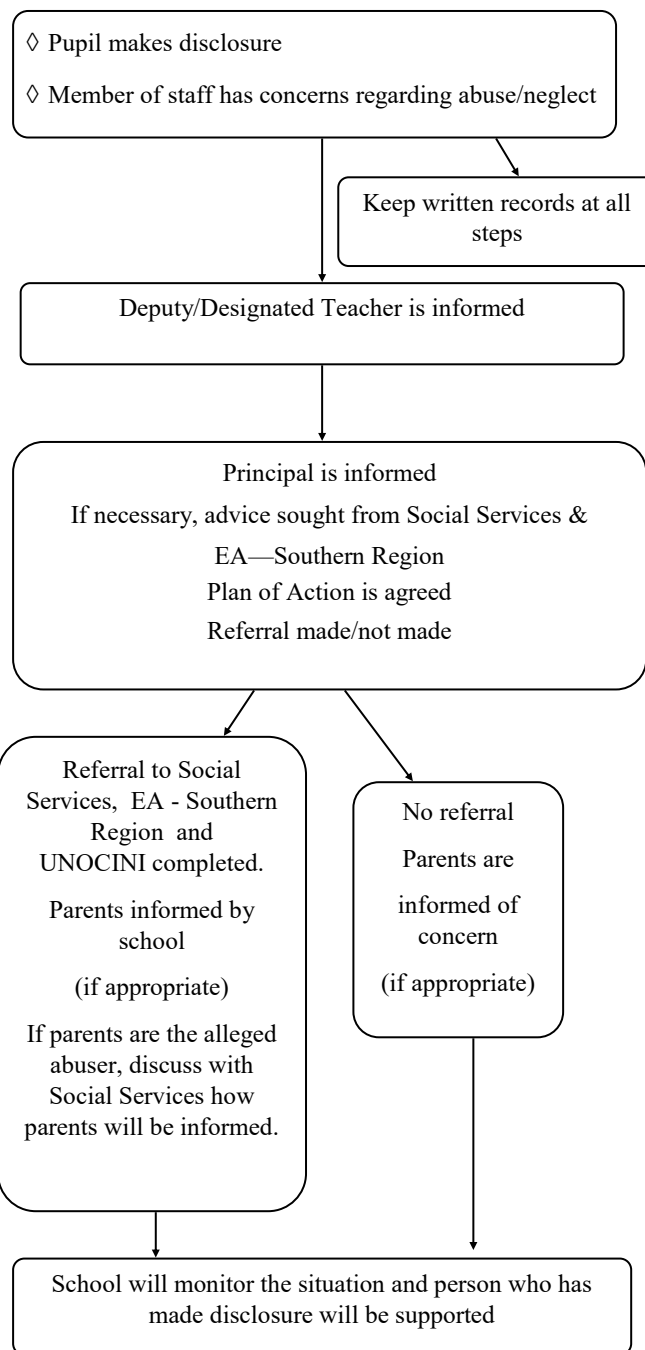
◊ Pupil makes disclosure

◊ Member of staff has concerns regarding abuse/neglect

Keep written records at all steps

Deputy/Designated Teacher is informed

Principal is informed

If necessary, advice sought from Social Services & EA—Southern Region

Plan of Action is agreed

Referral made/not made

Referral to Social Services, EA - Southern Region and UNOCINI completed.

Parents informed by school

(if appropriate)

If parents are the alleged abuser, discuss with Social Services how parents will be informed.

No referral

Parents are informed of concern

(if appropriate)

School will monitor the situation and person who has made disclosure will be supported